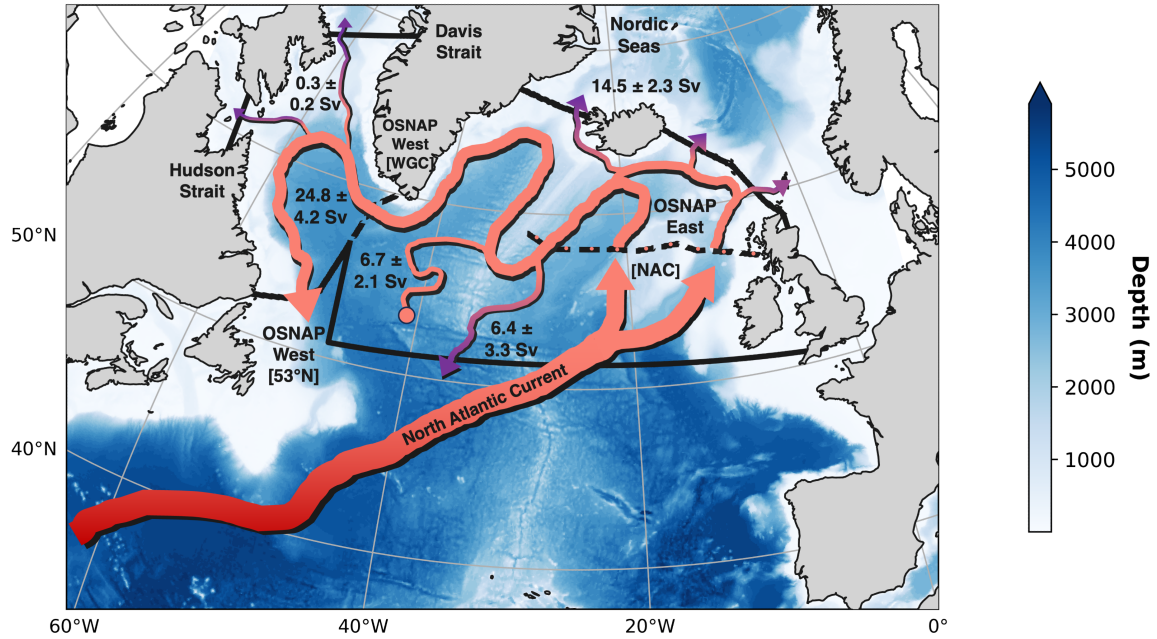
Davis Strait

Nordic Seas

0.3 ± 0.2 Sv

14.5 ± 2.3 Sv

OSNAP West [WGC]

Hudson Strait

24.8 ± 4.2 Sv

OSNAP East

50°N

6.7 ± 2.1 Sv

[NAC]

OSNAP West [53°N]

6.4 ± 3.3 Sv

North Atlantic Current

40°N

60°W

40°W

20°W

0°

5000

4000

3000

2000

1000

Depth (m)